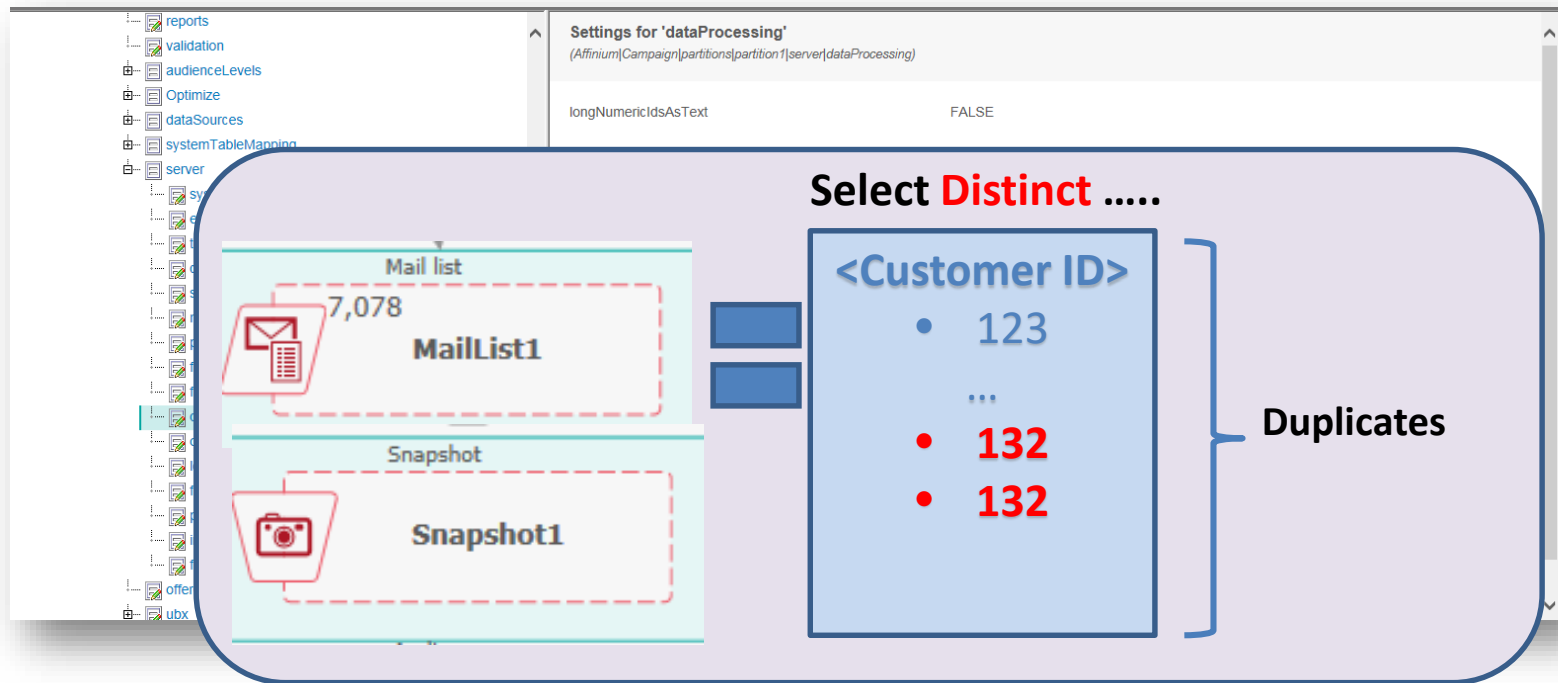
reports
validation
audienceLevels
Optimize
dataSources
systemTableMapping
server
sy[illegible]
offer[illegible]
ubx

Settings for 'dataProcessing'
(Affinium|Campaign|partitions|partition1|server|dataProcessing)

longNumericIdsAsText FALSE

Select Distinct …..

Mail list
7,078
MailList1

Snapshot
Snapshot1

<Customer ID>
• 123
…
• 132
• 132

Duplicates